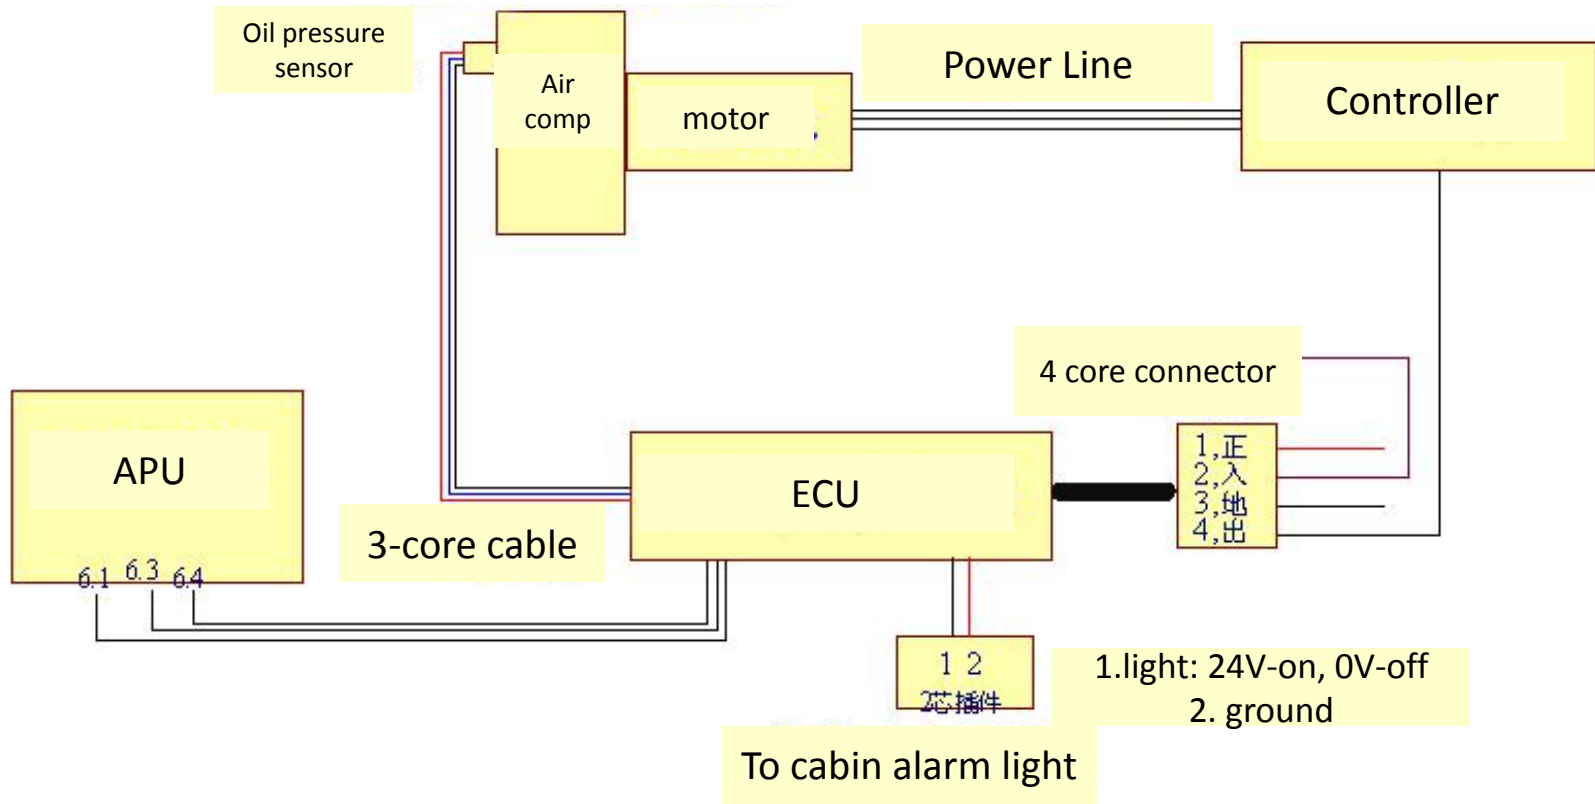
Oil pressure sensor

Air comp

motor

Power Line

Controller

4 core connector

APU

6.1 6.3 6.4

ECU

3-core cable

1,正
2,入
3,地
4,出

1 2
2芯插件

1.light: 24V-on, 0V-off
2. ground

To cabin alarm light